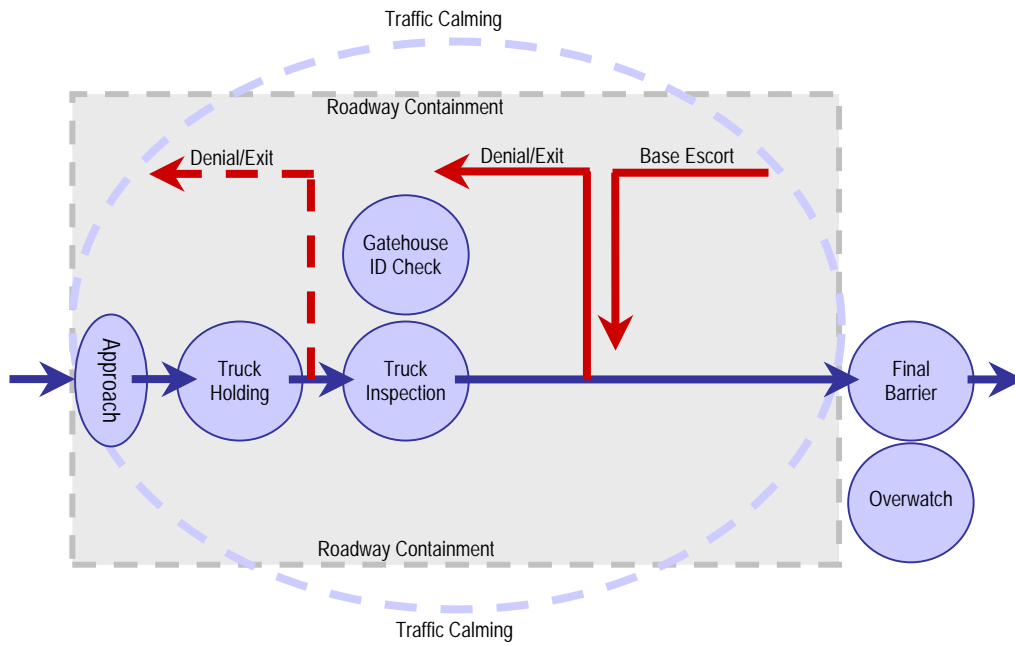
Traffic Calming

Roadway Containment

Denial/Exit

Denial/Exit

Base Escort

Gatehouse ID Check

Approach

Truck Holding

Truck Inspection

Final Barrier

Overwatch

Roadway Containment

Traffic Calming